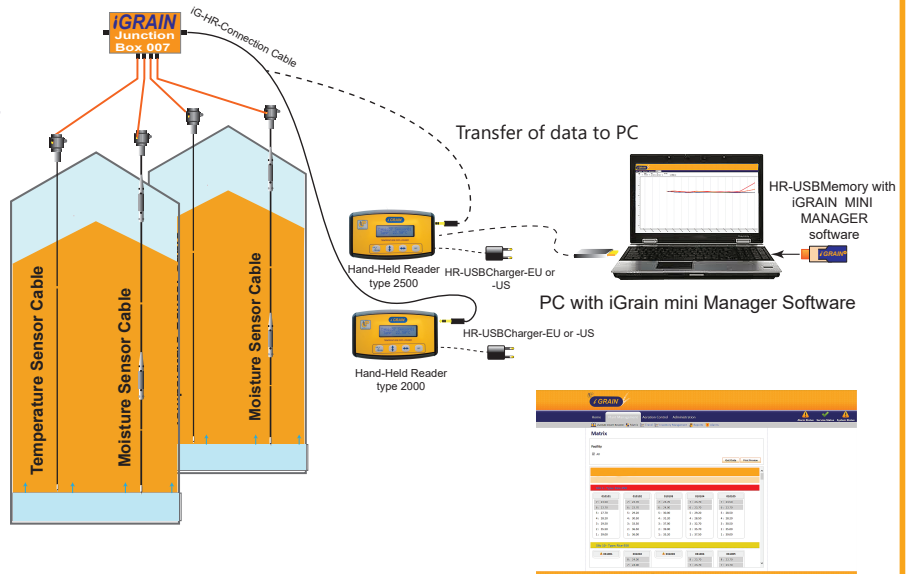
iGRAIN
Junction
Box 007

iG-HR-Connection Cable

Transfer of data to PC

HR-USBMemory with iGRAIN MINI MANAGER software

iGRAIN

Hand-Held Reader type 2500

HR-USBCharger-EU or -US

PC with iGrain mini Manager Software

HR-USBCharger-EU or -US

Hand-Held Reader type 2000

Temperature Sensor Cable

Moisture Sensor Cable

Moisture Sensor Cable

iGRAIN

Matrix

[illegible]